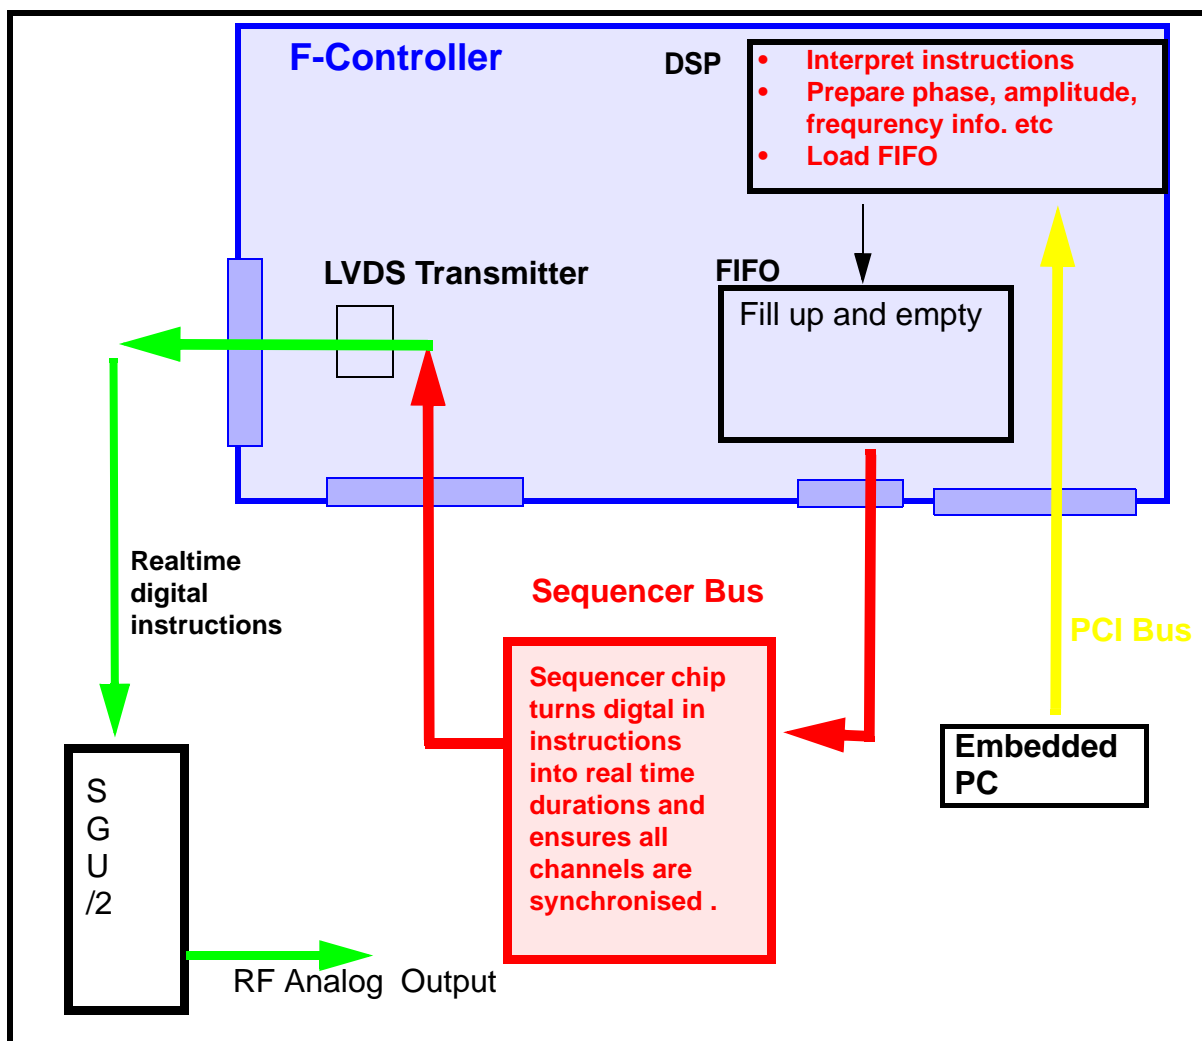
F-Controller

DSP

- Interpret instructions
- Prepare phase, amplitude, frequrency info. etc
- Load FIFO

LVDS Transmitter

FIFO

Fill up and empty

Realtime digital instructions

Sequencer Bus

PCI Bus

Sequencer chip turns digtal in instructions into real time durations and ensures all channels are synchronised .

Embedded PC

S
G
U
/2

RF Analog Output